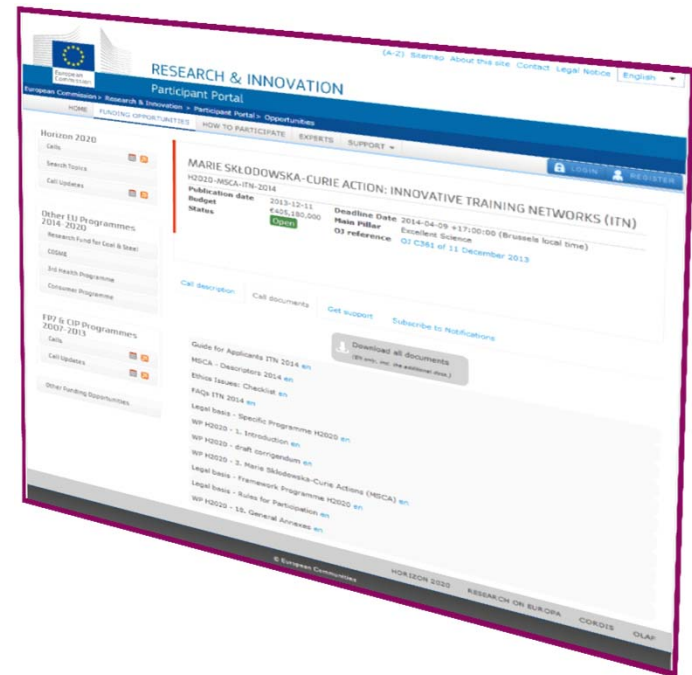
European Commission

RESEARCH & INNOVATION
Participant Portal

(A-Z) Sitemap About this site Contact Legal Notice English

European Commission > Research & Innovation > Participant Portal > Opportunities

HOME FUNDING OPPORTUNITIES HOW TO PARTICIPATE EXPERTS SUPPORT

LOGIN REGISTER

Horizon 2020
Calls
Search Topics
Call Updates

Other EU Programmes 2014-2020
Research Fund for Coal & Steel
COSME
3rd Health Programme
Consumer Programme

FP7 & CIP Programmes 2007-2013
Calls
Call Updates

Other Funding Opportunities

MARIE SKŁODOWSKA-CURIE ACTION: INNOVATIVE TRAINING NETWORKS (ITN)
H2020-MSCA-ITN-2014

| Publication date | 2013-12-11 | Deadline Date | 2014-04-09 17:00:00 (Brussels local time) |
|---|---|---|---|
| Budget | €405,180,000 | Main Pillar | Excellent Science |
| Status | Open | OJ reference | OJ C361 of 11 December 2013 |

Call description Call documents Get support Subscribe to Notifications

Download all documents
(EN only, incl. the additional docs.)

Guide for Applicants ITN 2014 en
MSCA - Descriptors 2014 en
Ethics Issues: Checklist en
FAQs ITN 2014 en
Legal basis - Specific Programme H2020 en
WP H2020 - 1. Introduction en
WP H2020 - draft corrigendum en
WP H2020 - 3. Marie Skłodowska-Curie Actions (MSCA) en
Legal basis - Framework Programme H2020 en
Legal basis - Rules for Participation en
WP H2020 - 10. General Annexes en

© European Communities

HORIZON 2020 RESEARCH ON EUROPA CORDIS OLAF